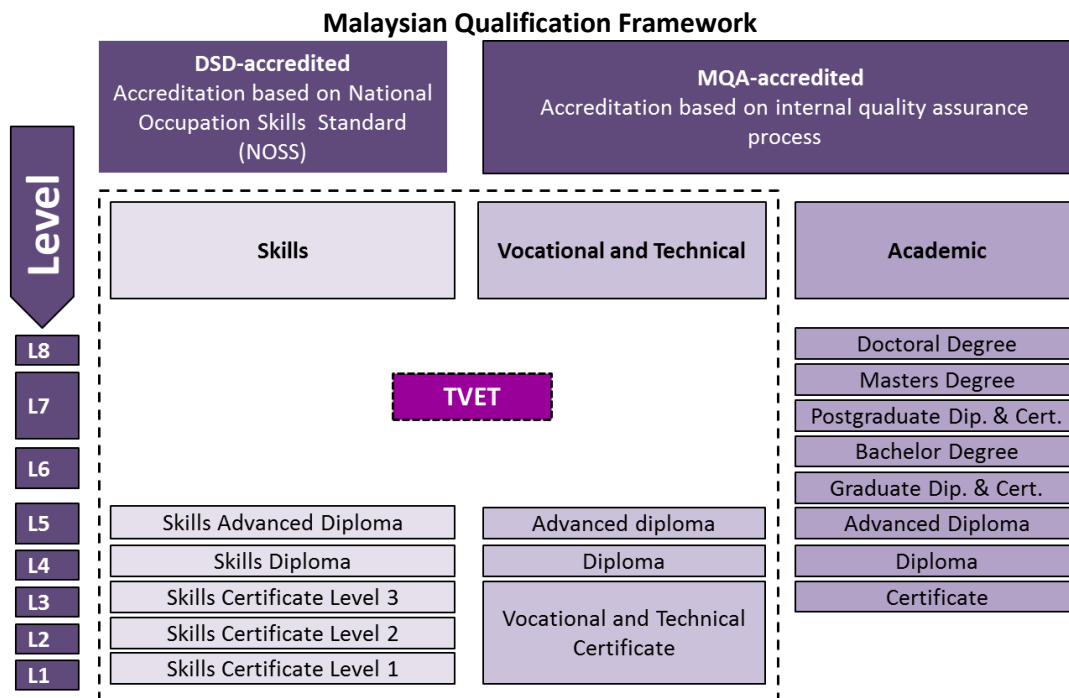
Malaysian Qualification Framework

DSD-accredited
Accreditation based on National Occupation Skills Standard (NOSS)

MQA-accredited
Accreditation based on internal quality assurance process

Level

| | Skills | Vocational and Technical | Academic |
|---|---|---|---|
| L8 | | | Doctoral Degree |
| L7 | | | Masters Degree |
| L7 | | | Postgraduate Dip. & Cert. |
| L6 | | | Bachelor Degree |
| L6 | | | Graduate Dip. & Cert. |
| L5 | Skills Advanced Diploma | Advanced diploma | Advanced Diploma |
| L4 | Skills Diploma | Diploma | Diploma |
| L3 | Skills Certificate Level 3 | Vocational and Technical Certificate | Certificate |
| L2 | Skills Certificate Level 2 | Vocational and Technical Certificate | |
| L1 | Skills Certificate Level 1 | Vocational and Technical Certificate | |

TVET